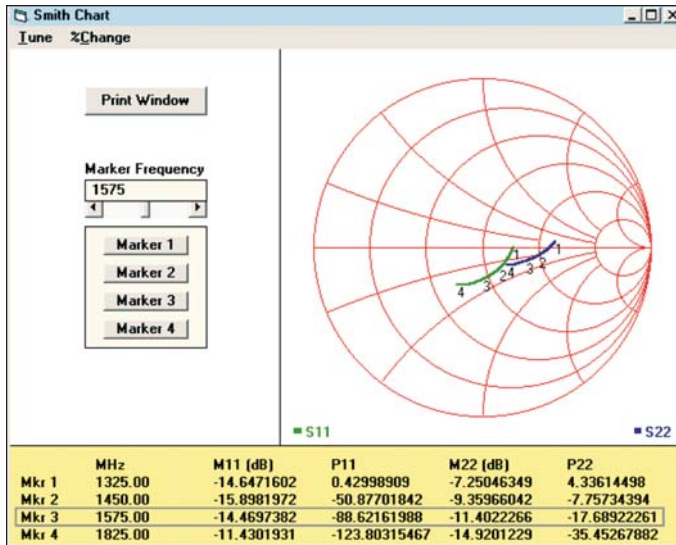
Smith Chart

Tune %Change

Print Window

Marker Frequency

1575

Marker 1

Marker 2

Marker 3

Marker 4

1

1

2

3

2

4

3

4

S11

S22

| | MHz | M11 (dB) | P11 | M22 (dB) | P22 |
|---|---|---|---|---|---|
| Mkr 1 | 1325.00 | -14.6471602 | 0.42998909 | -7.25046349 | 4.33614498 |
| Mkr 2 | 1450.00 | -15.8981972 | -50.87701842 | -9.35966042 | -7.75734394 |
| Mkr 3 | 1575.00 | -14.4697382 | -88.62161988 | -11.4022266 | -17.68922261 |
| Mkr 4 | 1825.00 | -11.4301931 | -123.80315467 | -14.9201229 | -35.45267882 |